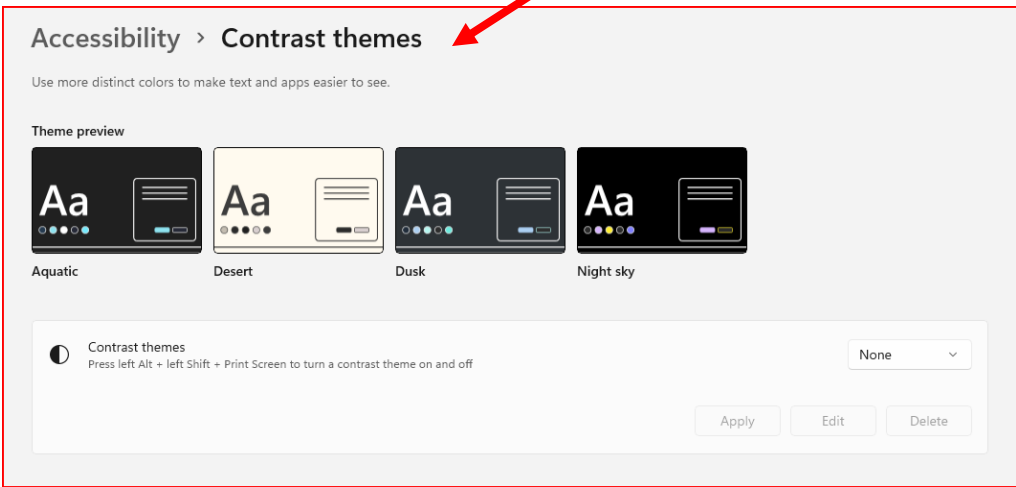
Accessibility › Contrast themes

Use more distinct colors to make text and apps easier to see.

Theme preview

Aa

Aquatic

Aa

Desert

Aa

Dusk

Aa

Night sky

Contrast themes
Press left Alt + left Shift + Print Screen to turn a contrast theme on and off

None

Apply

Edit

Delete